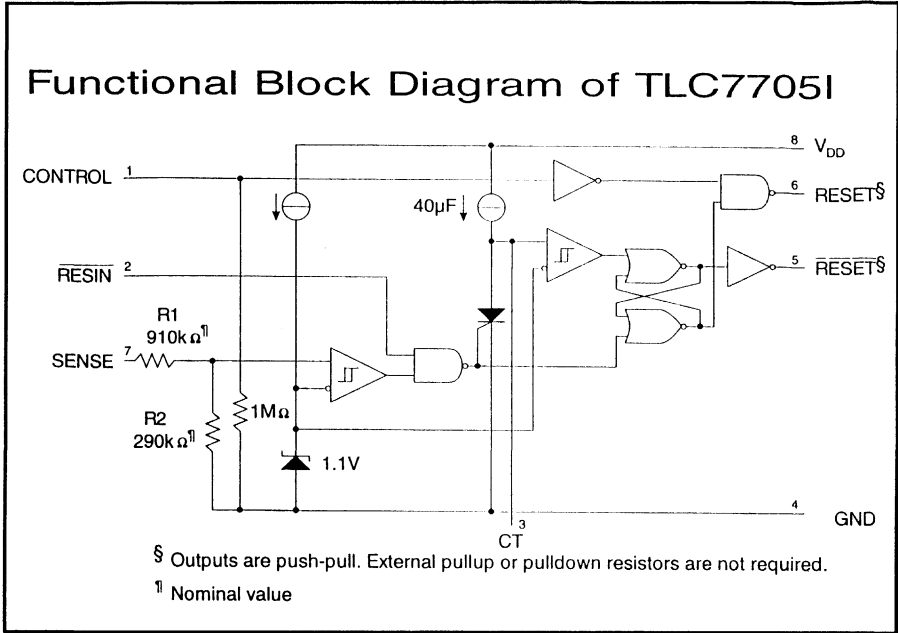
Functional Block Diagram of TLC7705I

8 $V_{DD}$

CONTROL 1

6 RESET§

40μF

$\overline{RESIN}$ 2

5 $\overline{RESET}$§

R1
910k Ω¶

SENSE 7

1M Ω

R2
290k Ω¶

1.1V

4 GND

3
CT

§ Outputs are push-pull. External pullup or pulldown resistors are not required.

¶ Nominal value